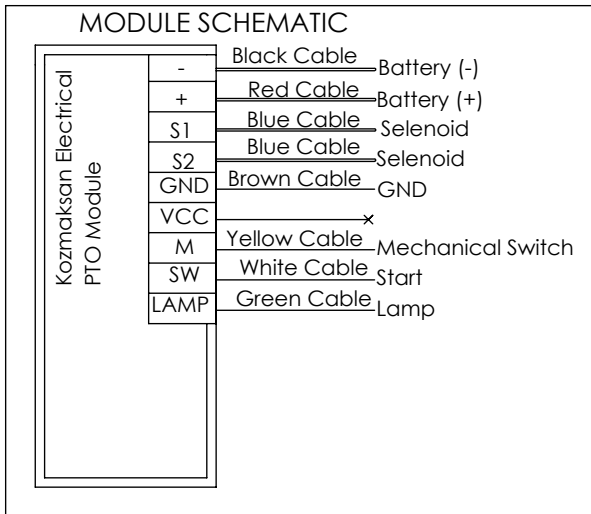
MODULE SCHEMATIC

Kozmaksan Electrical PTO Module

| Terminal | Cable | Connection |
|---|---|---|
| - | Black Cable | Battery (-) |
| + | Red Cable | Battery (+) |
| S1 | Blue Cable | Selenoid |
| S2 | Blue Cable | Selenoid |
| GND | Brown Cable | GND |
| VCC | | |
| M | Yellow Cable | Mechanical Switch |
| SW | White Cable | Start |
| LAMP | Green Cable | Lamp |